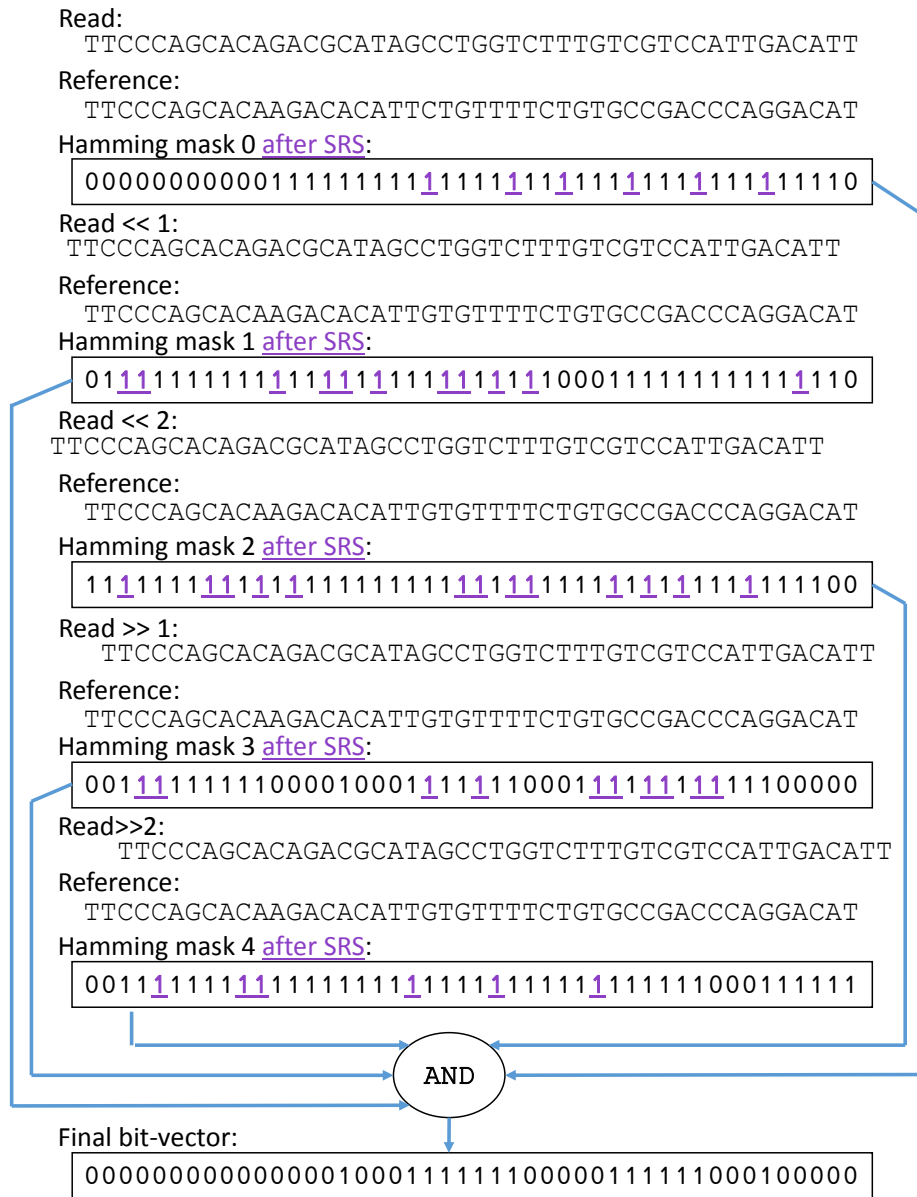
Read:
TTCCCAGCACAGACGCATAGCCTGGTCTTTGTCGTCCATTGACATT

Reference:
TTCCCAGCACAAGACACATTCTGTTTTCTGTGCCGACCCAGGACAT

Hamming mask 0 after SRS:

0000000000011111111111111111111111111111111110

Read << 1:
TTCCCAGCACAGACGCATAGCCTGGTCTTTGTCGTCCATTGACATT

Reference:
TTCCCAGCACAAGACACATTGTGTTTTCTGTGCCGACCCAGGACAT

Hamming mask 1 after SRS:

0111111111111111111111111111110001111111111110

Read << 2:
TTCCCAGCACAGACGCATAGCCTGGTCTTTGTCGTCCATTGACATT

Reference:
TTCCCAGCACAAGACACATTGTGTTTTCTGTGCCGACCCAGGACAT

Hamming mask 2 after SRS:

1111111111111111111111111111111111111111111100

Read >> 1:
TTCCCAGCACAGACGCATAGCCTGGTCTTTGTCGTCCATTGACATT

Reference:
TTCCCAGCACAAGACACATTGTGTTTTCTGTGCCGACCCAGGACAT

Hamming mask 3 after SRS:

0011111111100001000111111000111111111111100000

Read>>2:
TTCCCAGCACAGACGCATAGCCTGGTCTTTGTCGTCCATTGACATT

Reference:
TTCCCAGCACAAGACACATTGTGTTTTCTGTGCCGACCCAGGACAT

Hamming mask 4 after SRS:

0011111111111111111111111111111111111000111111

AND

Final bit-vector:

0000000000000001000111111100000111111000100000